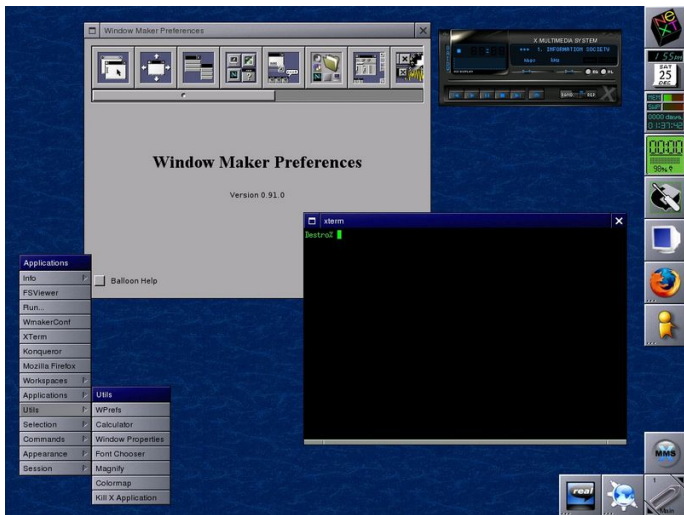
Window Maker Preferences

Window Maker Preferences

Version 0.91.0

Balloon Help

X MULTIMEDIA SYSTEM

1. INFORMATION SOCIETY

xterm

DestroZ

Applications
Info
FSViewer
Run...
WmakerConf
XTerm
Konqueror
Mozilla Firefox
Workspaces
Applications
Utils
Selection
Commands
Appearance
Session

Utils
WPrefs
Calculator
Window Properties
Font Chooser
Magnify
Colormap
Kill X Application

SAT
25
DEC

00:00

MMS

real